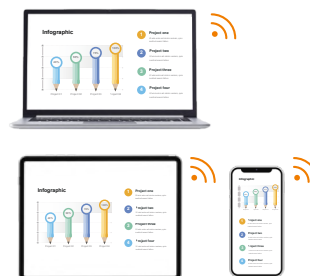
Infographic

Project one

Project two

Project three

Project four

Infographic

Project one

Project two

Project three

Project four

Infographic

Project one

Project two

Project three

Project four